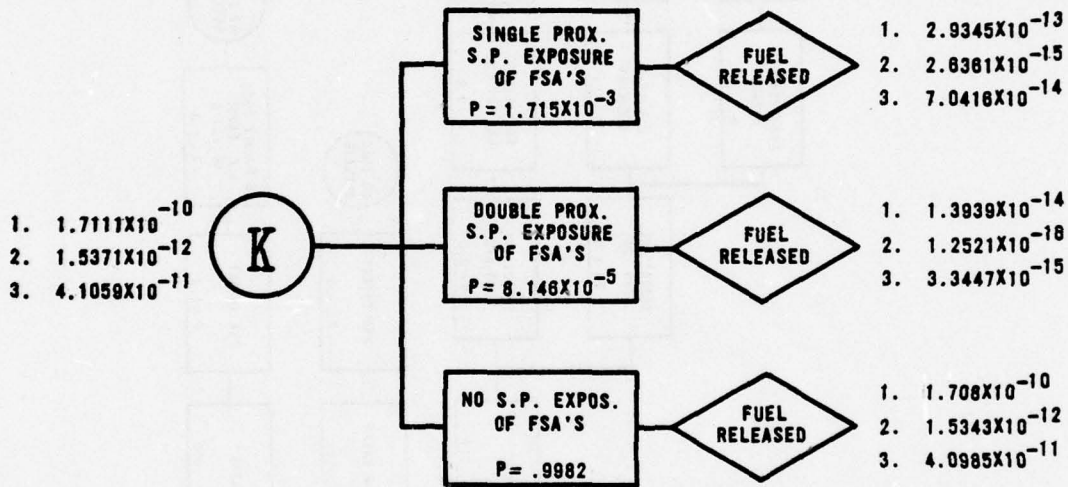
1. $1.7111X10^{-10}$
2. $1.5371X10^{-12}$
3. $4.1059X10^{-11}$

K

SINGLE PROX. S.P. EXPOSURE OF FSA'S
$P = 1.715X10^{-3}$

FUEL RELEASED

1. $2.9345X10^{-13}$
2. $2.6361X10^{-15}$
3. $7.0416X10^{-14}$

DOUBLE PROX. S.P. EXPOSURE OF FSA'S
$P = 8.146X10^{-5}$

FUEL RELEASED

1. $1.3939X10^{-14}$
2. $1.2521X10^{-16}$
3. $3.3447X10^{-15}$

NO S.P. EXPOS. OF FSA'S
$P = .9982$

FUEL RELEASED

1. $1.708X10^{-10}$
2. $1.5343X10^{-12}$
3. $4.0985X10^{-11}$